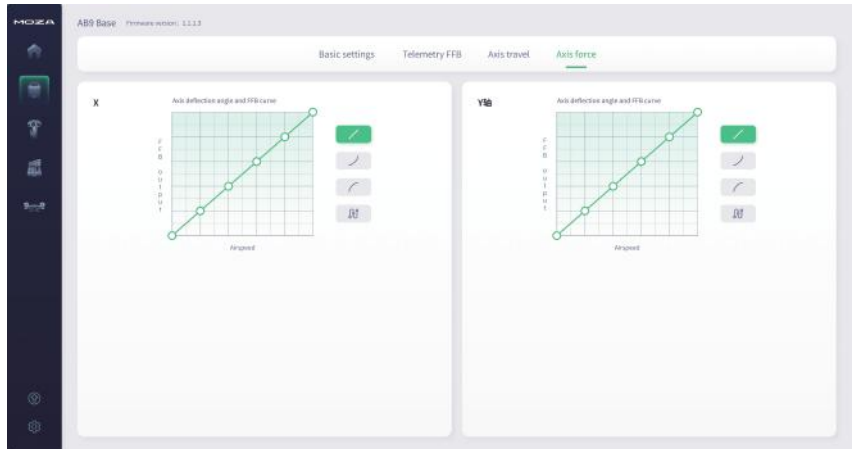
MOZA

AB9 Base Firmware version: 1.1.1.3

Basic settings Telemetry FFB Axis travel Axis force

X

Axis deflection angle and FFB curve

FFB output

Airspeed

Y轴

Axis deflection angle and FFB curve

FFB output

Airspeed